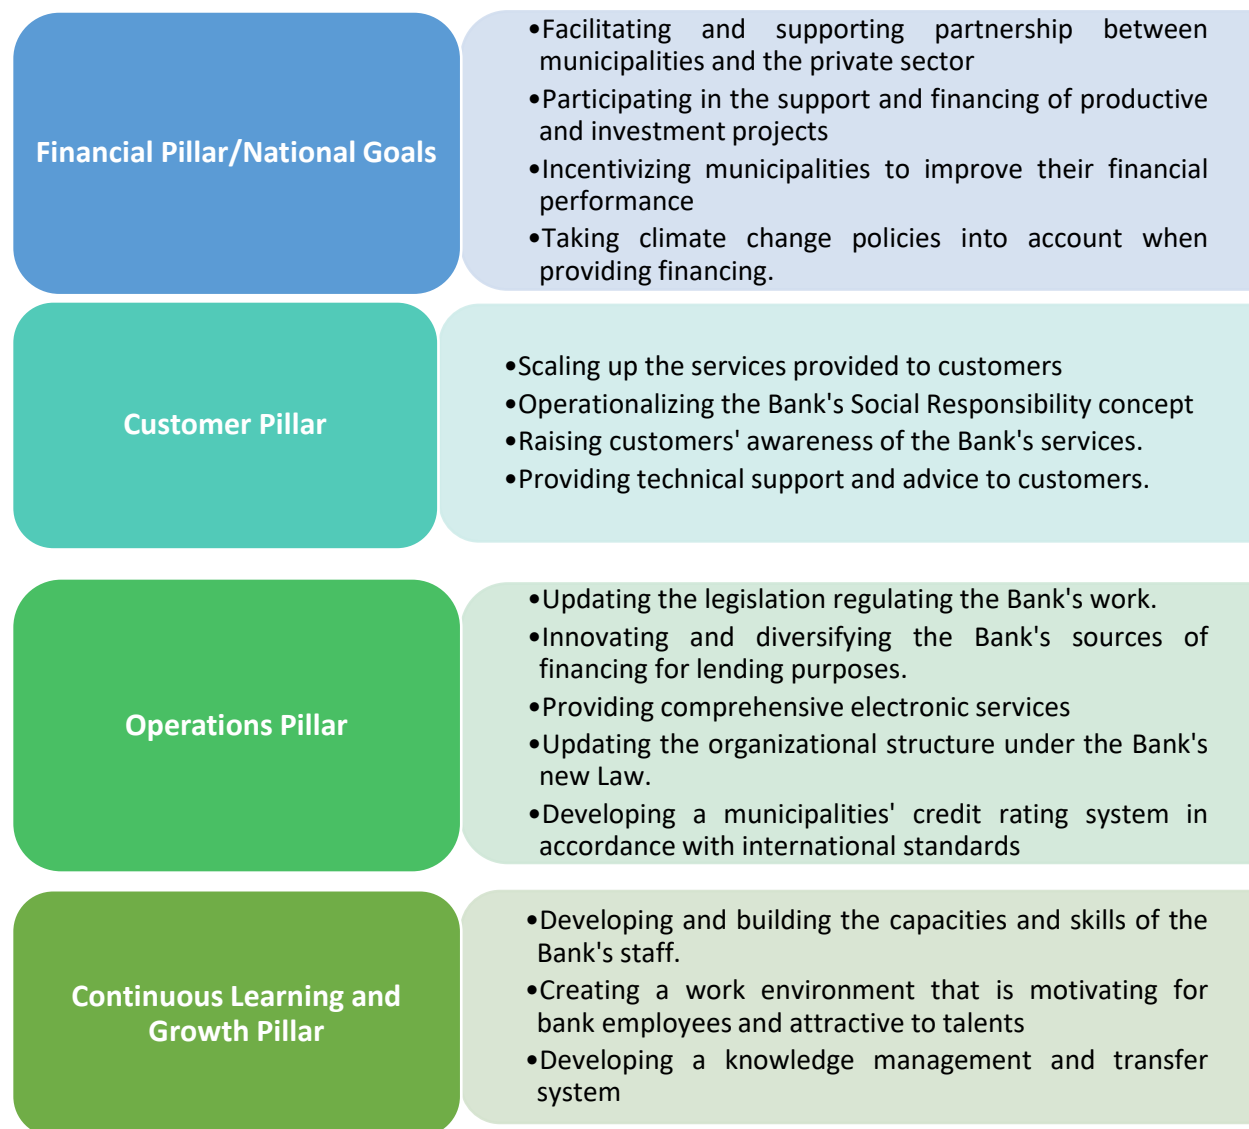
Financial Pillar/National Goals

•Facilitating and supporting partnership between municipalities and the private sector
•Participating in the support and financing of productive and investment projects
•Incentivizing municipalities to improve their financial performance
•Taking climate change policies into account when providing financing.

Customer Pillar

•Scaling up the services provided to customers
•Operationalizing the Bank's Social Responsibility concept
•Raising customers' awareness of the Bank's services.
•Providing technical support and advice to customers.

Operations Pillar

•Updating the legislation regulating the Bank's work.
•Innovating and diversifying the Bank's sources of financing for lending purposes.
•Providing comprehensive electronic services
•Updating the organizational structure under the Bank's new Law.
•Developing a municipalities' credit rating system in accordance with international standards

Continuous Learning and Growth Pillar

•Developing and building the capacities and skills of the Bank's staff.
•Creating a work environment that is motivating for bank employees and attractive to talents
•Developing a knowledge management and transfer system